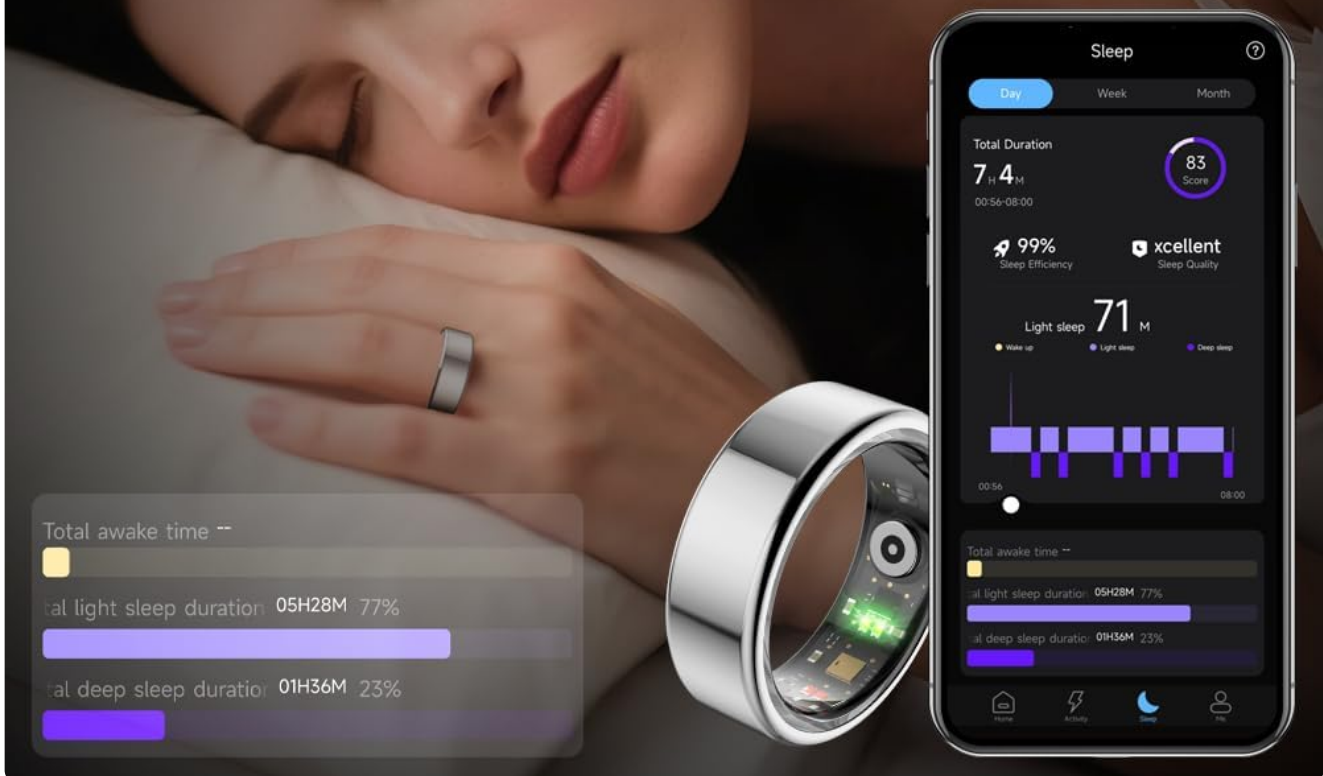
Total awake time --

al light sleep duratio 05H28M 77%

al deep sleep duratio 01H36M 23%

Sleep

Day Week Month

Total Duration

7H4M

00:56-08:00

83
Score

99%
Sleep Efficiency

xcellent
Sleep Quality

Light sleep 71 M

Wake up Light sleep Deep sleep

00:56 08:00

Total awake time --

al light sleep duratio 05H28M 77%

al deep sleep duratio 01H36M 23%

Home Activity Sleep Me